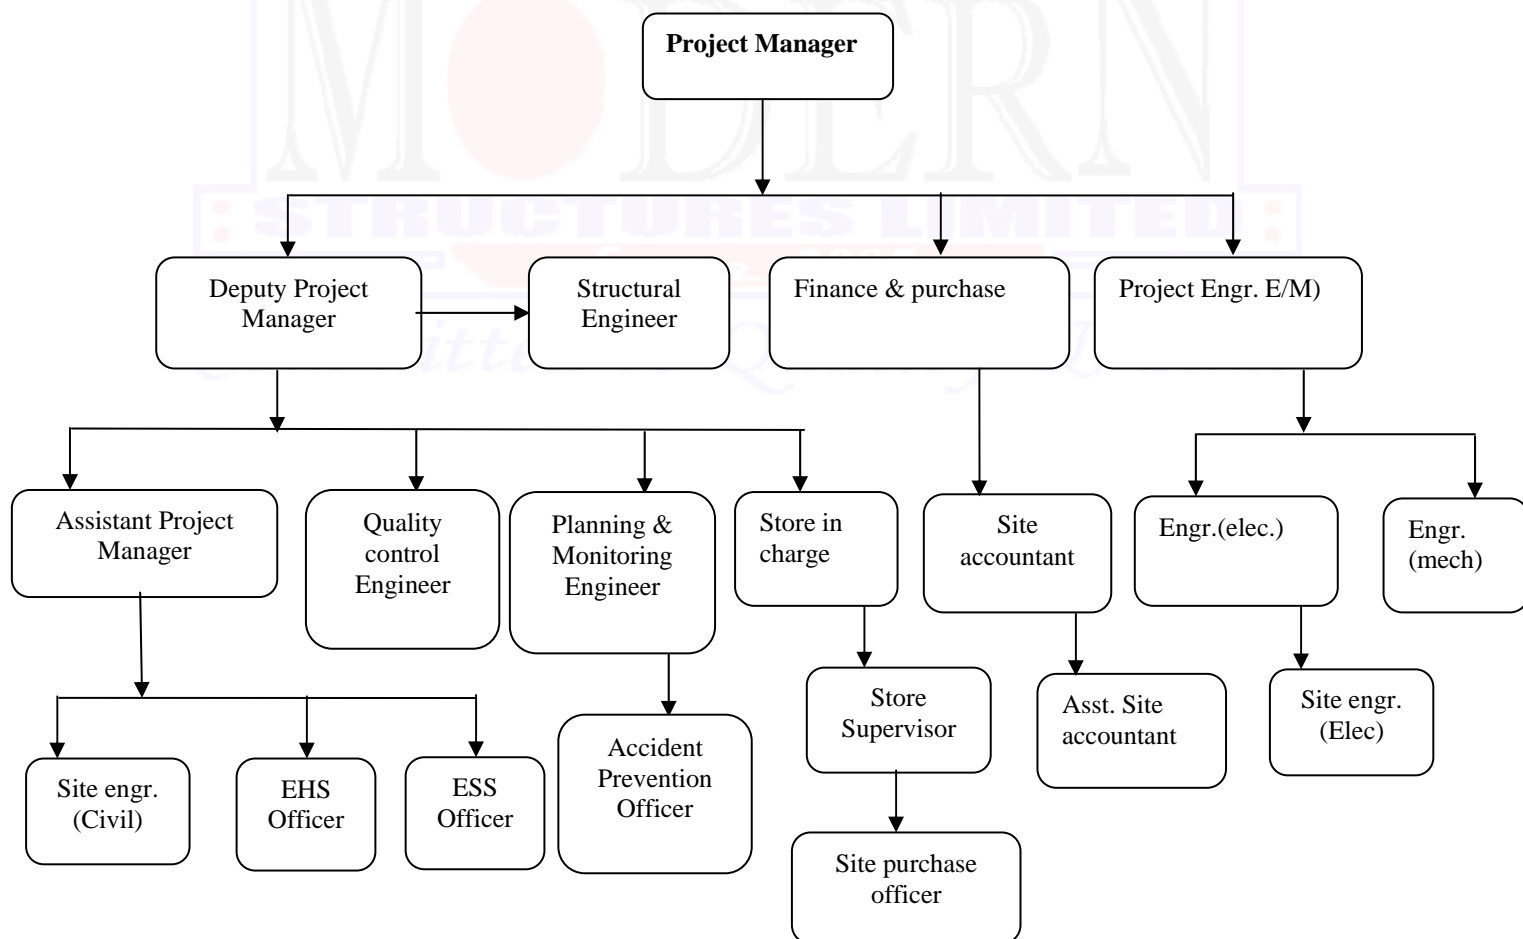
MODERN
STRUCTURES LIMITED

Project Manager

Deputy Project Manager

Structural Engineer

Finance & purchase

Project Engr. E/M)

Assistant Project Manager

Quality control Engineer

Planning & Monitoring Engineer

Store in charge

Site accountant

Engr.(elec.)

Engr. (mech)

Site engr. (Civil)

EHS Officer

ESS Officer

Accident Prevention Officer

Store Supervisor

Site purchase officer

Asst. Site accountant

Site engr. (Elec)